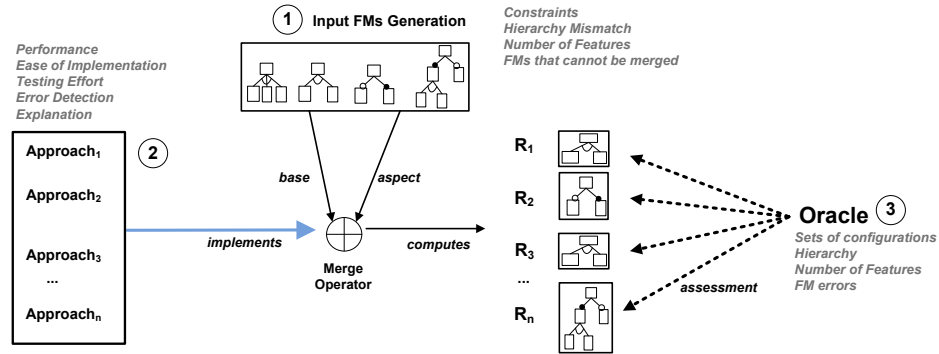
1 Input FMs Generation

Constraints
Hierarchy Mismatch
Number of Features
FMs that cannot be merged

Performance
Ease of Implementation
Testing Effort
Error Detection
Explanation

2

Approach$_1$

Approach$_2$

Approach$_3$

...

Approach$_n$

base

aspect

implements

Merge Operator

computes

R$_1$

R$_2$

R$_3$

...

R$_n$

assessment

Oracle 3

Sets of configurations
Hierarchy
Number of Features
FM errors